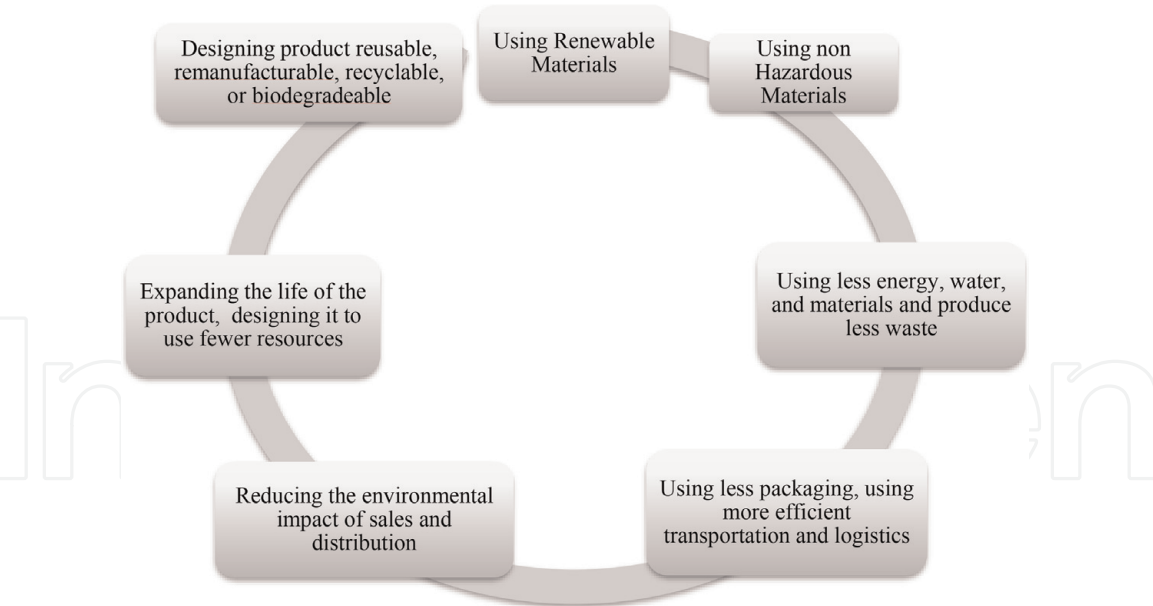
Using Renewable Materials

Using non Hazardous Materials

Using less energy, water, and materials and produce less waste

Using less packaging, using more efficient transportation and logistics

Reducing the environmental impact of sales and distribution

Expanding the life of the product, designing it to use fewer resources

Designing product reusable, remanufacturable, recyclable, or biodegradeable